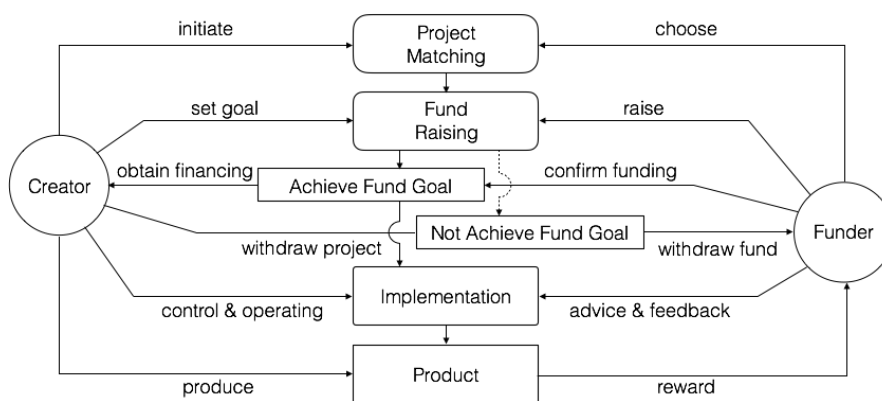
initiate

Project Matching

choose

set goal

Fund Raising

raise

Creator

obtain financing

Achieve Fund Goal

confirm funding

Not Achieve Fund Goal

withdraw project

withdraw fund

Funder

control & operating

Implementation

advice & feedback

produce

Product

reward